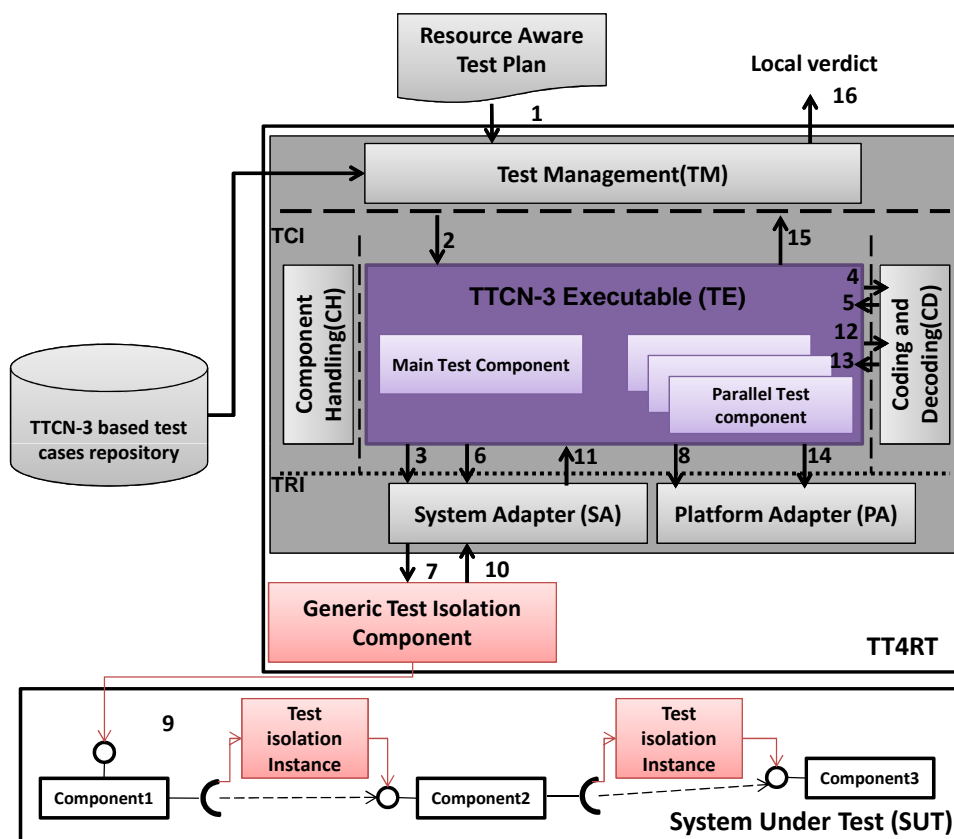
Resource Aware Test Plan

Local verdict

16

1

Test Management(TM)

TCI

2

15

Component Handling(CH)

TTCN-3 Executable (TE)

4

5

Coding and Decoding(CD)

12

13

Main Test Component

Parallel Test component

TTCN-3 based test cases repository

3

6

11

8

14

TRI

System Adapter (SA)

Platform Adapter (PA)

7

10

Generic Test Isolation Component

TT4RT

9

Test isolation Instance

Test isolation Instance

Component1

Component2

Component3

System Under Test (SUT)